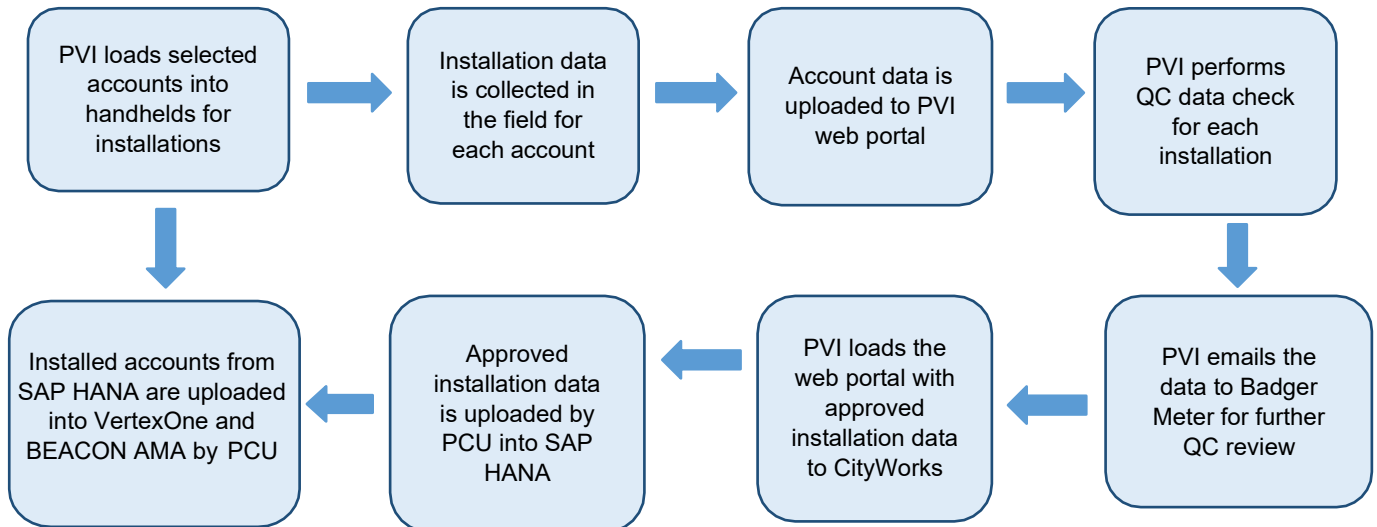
PVI loads selected accounts into handhelds for installations

Installation data is collected in the field for each account

Account data is uploaded to PVI web portal

PVI performs QC data check for each installation

PVI emails the data to Badger Meter for further QC review

PVI loads the web portal with approved installation data to CityWorks

Approved installation data is uploaded by PCU into SAP HANA

Installed accounts from SAP HANA are uploaded into VertexOne and BEACON AMA by PCU